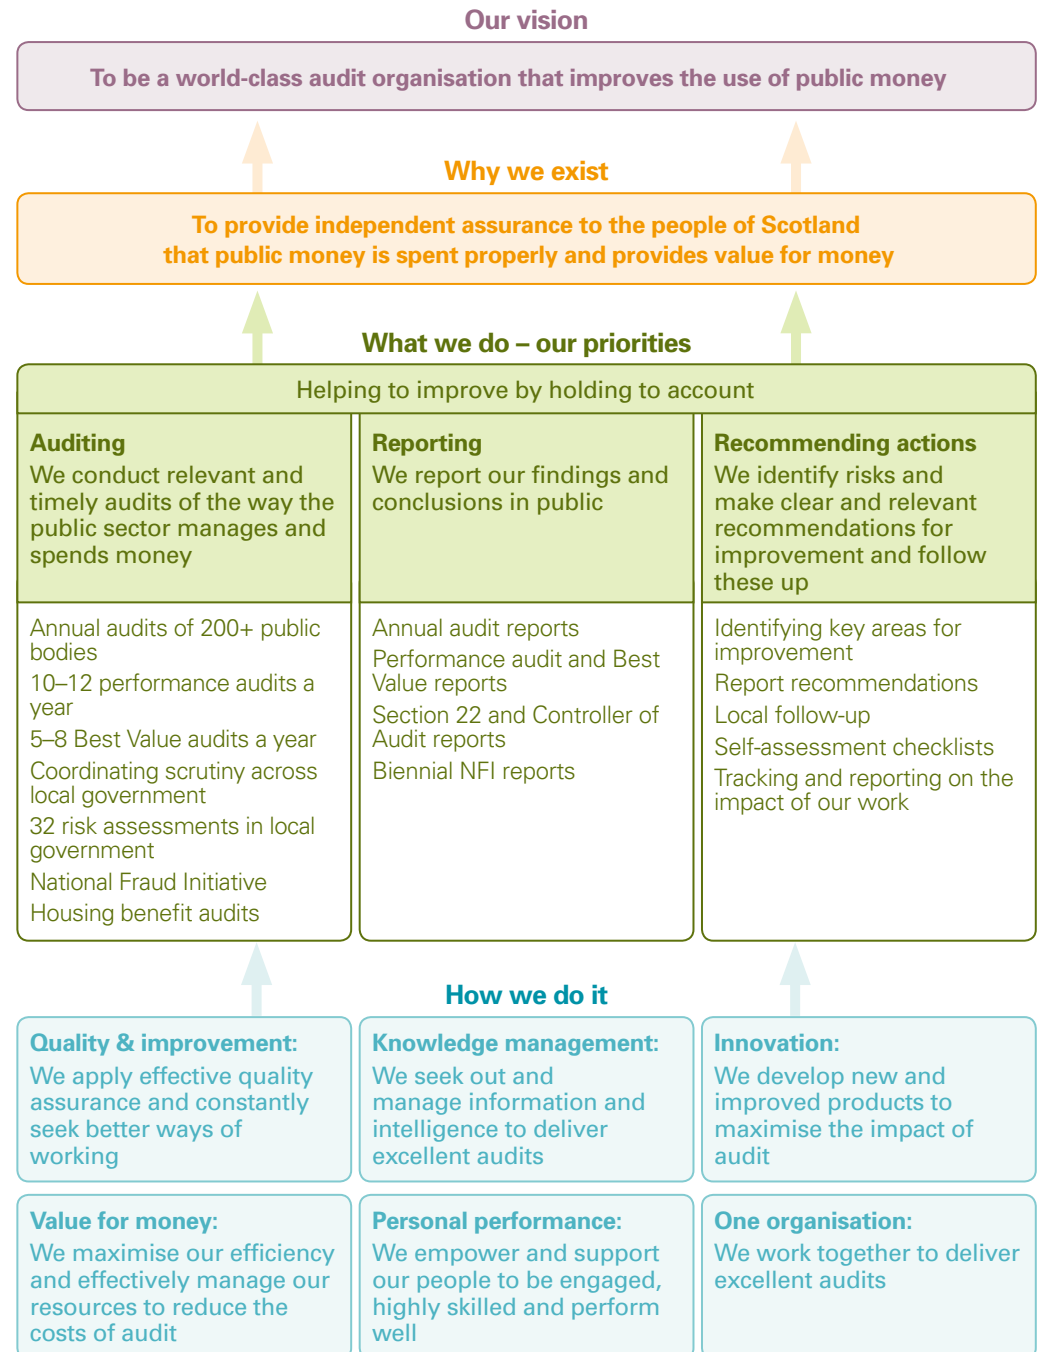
Our vision

To be a world-class audit organisation that improves the use of public money

Why we exist

To provide independent assurance to the people of Scotland that public money is spent properly and provides value for money

What we do – our priorities

Helping to improve by holding to account

Auditing
We conduct relevant and timely audits of the way the public sector manages and spends money

Annual audits of 200+ public bodies
10–12 performance audits a year
5–8 Best Value audits a year
Coordinating scrutiny across local government
32 risk assessments in local government
National Fraud Initiative
Housing benefit audits

Reporting
We report our findings and conclusions in public

Annual audit reports
Performance audit and Best Value reports
Section 22 and Controller of Audit reports
Biennial NFI reports

Recommending actions
We identify risks and make clear and relevant recommendations for improvement and follow these up

Identifying key areas for improvement
Report recommendations
Local follow-up
Self-assessment checklists
Tracking and reporting on the impact of our work

How we do it

Quality & improvement:
We apply effective quality assurance and constantly seek better ways of working

Knowledge management:
We seek out and manage information and intelligence to deliver excellent audits

Innovation:
We develop new and improved products to maximise the impact of audit

Value for money:
We maximise our efficiency and effectively manage our resources to reduce the costs of audit

Personal performance:
We empower and support our people to be engaged, highly skilled and perform well

One organisation:
We work together to deliver excellent audits